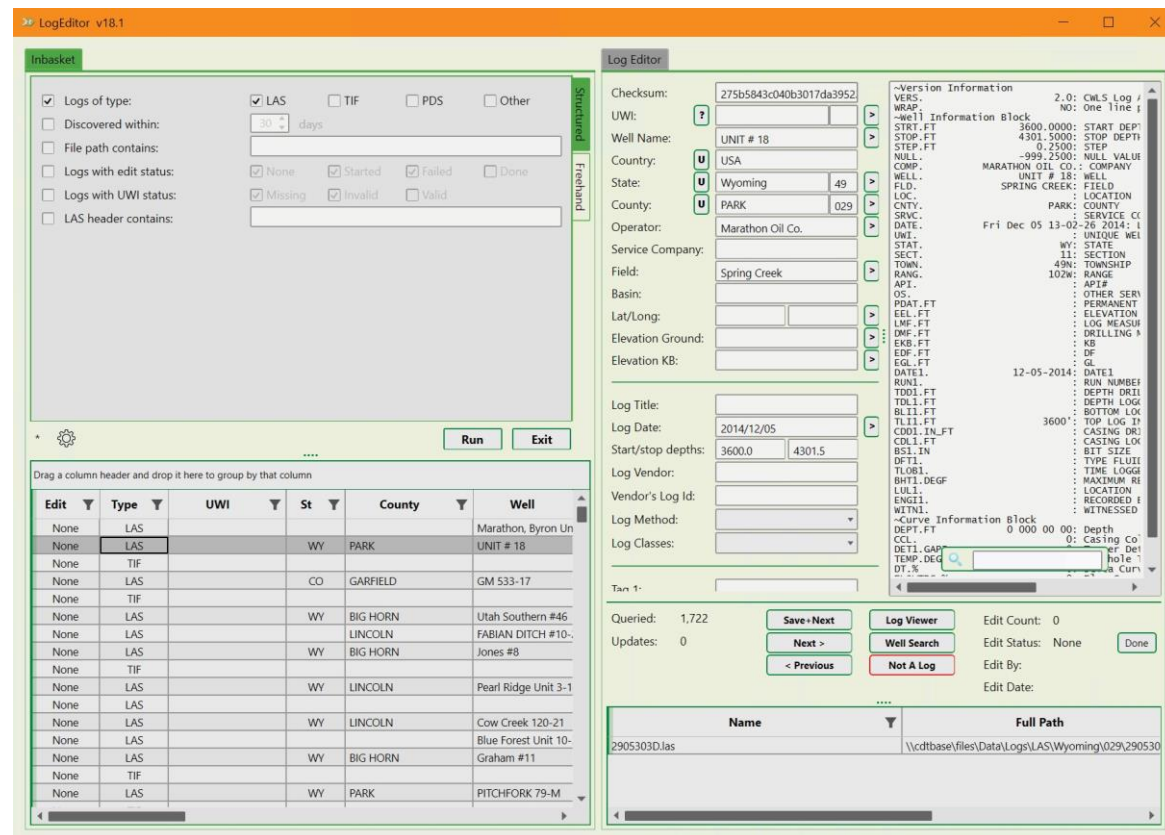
LogEditor v18.1

Inbasket

Logs of type: LAS TIF PDS Other
Discovered within: 30 days
File path contains:
Logs with edit status: None Started Failed Done
Logs with UWI status: Missing Invalid Valid
LAS header contains:

Structured
Freehand

Run Exit

Drag a column header and drop it here to group by that column

| Edit | Type | UWI | St | County | Well |
|---|---|---|---|---|---|
| None | LAS | | | | Marathon, Byron Un |
| None | LAS | | WY | PARK | UNIT # 18 |
| None | TIF | | | | |
| None | LAS | | CO | GARFIELD | GM 533-17 |
| None | TIF | | | | |
| None | LAS | | WY | BIG HORN | Utah Southern #46 |
| None | LAS | | | LINCOLN | FABIAN DITCH #10-. |
| None | LAS | | WY | BIG HORN | Jones #8 |
| None | TIF | | | | |
| None | LAS | | WY | LINCOLN | Pearl Ridge Unit 3-1 |
| None | LAS | | | | |
| None | LAS | | WY | LINCOLN | Cow Creek 120-21 |
| None | LAS | | | | Blue Forest Unit 10- |
| None | LAS | | WY | BIG HORN | Graham #11 |
| None | TIF | | | | |
| None | LAS | | WY | PARK | PITCHFORK 79-M |

Log Editor

Checksum: 275b5843c040b3017da3952
UWI: ?
Well Name: UNIT # 18
Country: U USA
State: U Wyoming 49
County: U PARK 029
Operator: Marathon Oil Co.
Service Company:
Field: Spring Creek
Basin:
Lat/Long:
Elevation Ground:
Elevation KB:

Log Title:
Log Date: 2014/12/05
Start/stop depths: 3600.0 4301.5
Log Vendor:
Vendor's Log Id:
Log Method:
Log Classes:

Tag 1:

~Version Information
VERS. 2.0: CWLS Log
WRAP. NO: One line
~Well Information Block
STRT.FT 3600.0000: START DEPT
STOP.FT 4301.5000: STOP DEPTH
STEP.FT 0.2500: STEP
NULL. -999.2500: NULL VALUE
COMP. MARATHON OIL CO.: COMPANY
WELL. UNIT # 18: WELL
FLD. SPRING CREEK: FIELD
LOC. : LOCATION
CNTY. PARK: COUNTY
SRVC. : SERVICE CO
DATE. Fri Dec 05 13-02-26 2014:
UWI. : UNIQUE WEL
STAT. WY: STATE
SECT. 11: SECTION
TOWN. 49N: TOWNSHIP
RANG. 102W: RANGE
API. : API#
OS. : OTHER SERV
PDAT.FT : PERMANENT
EEL.FT : ELEVATION
LMF.FT : LOG MEASUR
DMF.FT : DRILLING M
EKB.FT : KB
EDF.FT : DF
EGL.FT : GL
DATE1. 12-05-2014: DATE1
RUN1. : RUN NUMBER
TDD1.FT : DEPTH DRIL
TDL1.FT : DEPTH LOGG
BLI1.FT : BOTTOM LOG
TLI1.FT 3600': TOP LOG IN
CDD1.IN_FT : CASING DRI
CDL1.FT : CASING LOG
BS1.IN : BIT SIZE
DFT1. : TYPE FLUID
TLOB1. : TIME LOGGE
BHT1.DEGF : MAXIMUM RE
LUL1. : LOCATION
ENGI1. : RECORDED E
WITN1. : WITNESSED
~Curve Information Block
DEPT.FT 0 000 00 00: Depth
CCL. 0: Casing Co
DET1.GAP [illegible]
TEMP.DEG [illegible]
DT.% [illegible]

Queried: 1,722
Updates: 0
Save+Next
Next >
< Previous
Log Viewer
Well Search
Not A Log
Edit Count: 0
Edit Status: None
Done
Edit By:
Edit Date:

| Name | Full Path |
|---|---|
| 2905303D.las | \\cdtbase\files\Data\Logs\LAS\Wyoming\029\290530 |